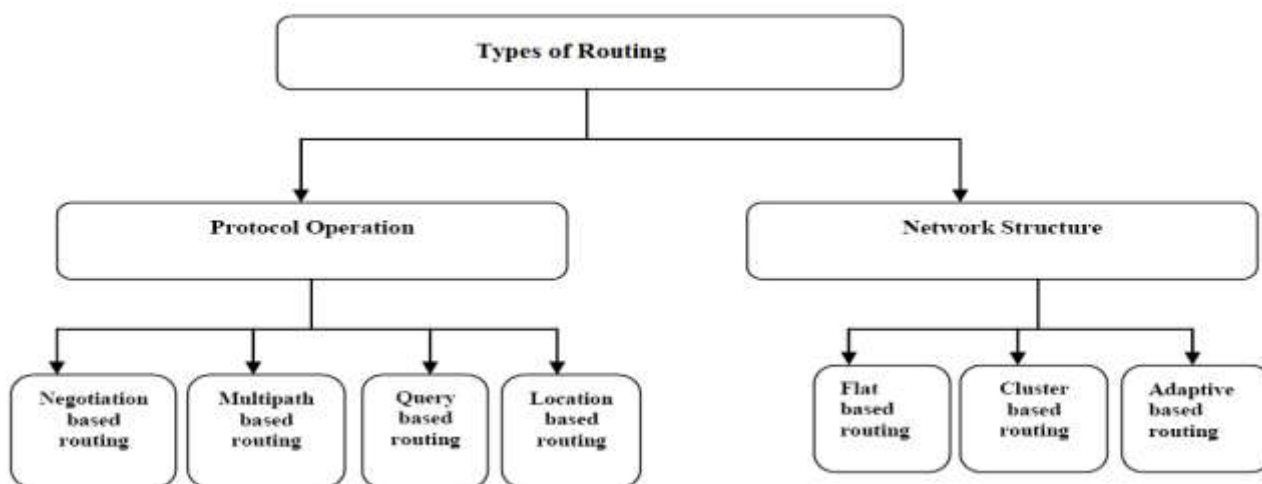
Types of Routing

Protocol Operation

Network Structure

Negotiation based routing

Multipath based routing

Query based routing

Location based routing

Flat based routing

Cluster based routing

Adaptive based routing